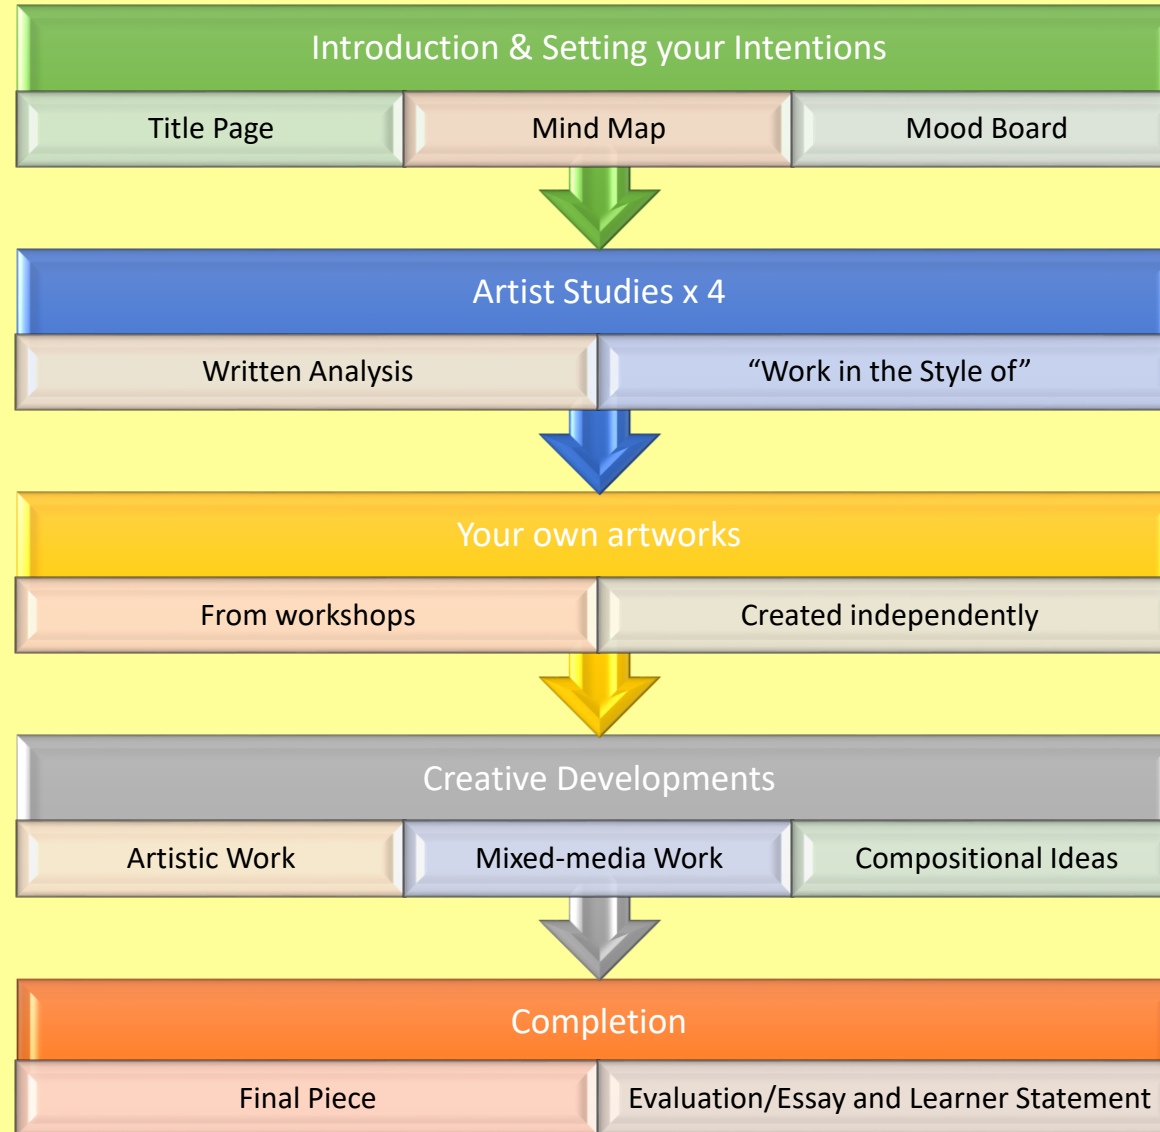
Introduction & Setting your Intentions

Title Page

Mind Map

Mood Board

Artist Studies x 4

Written Analysis

“Work in the Style of”

Your own artworks

From workshops

Created independently

Creative Developments

Artistic Work

Mixed-media Work

Compositional Ideas

Completion

Final Piece

Evaluation/Essay and Learner Statement